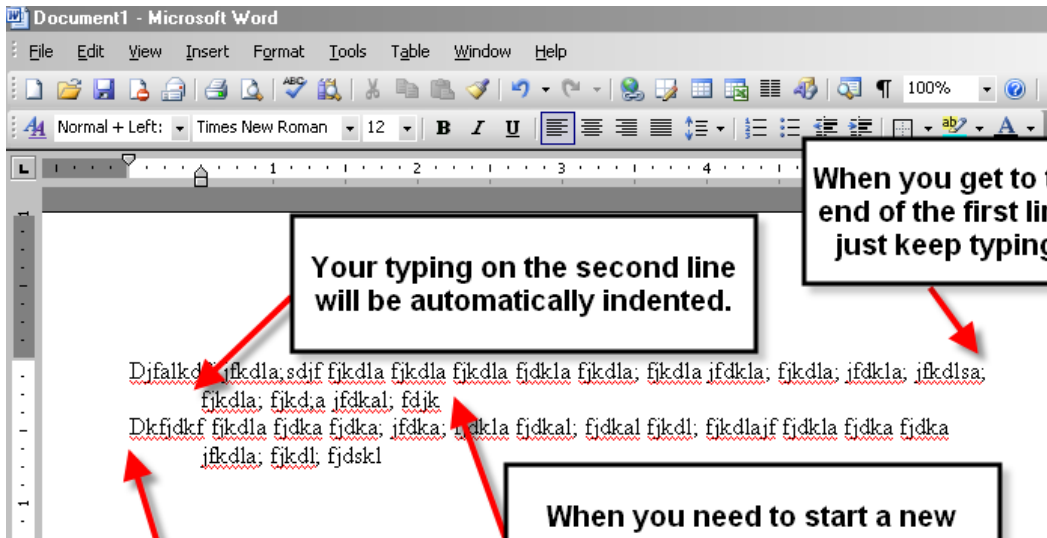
Document1 - Microsoft Word

File Edit View Insert Format Tools Table Window Help

100%

Normal + Left: Times New Roman 12 B I U

1 2 3 4

When you get to t end of the first lin just keep typing

Your typing on the second line will be automatically indented.

Djfalkd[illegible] jfkdla;sdjf fjkdla fjkdla fjkdla fjdkla fjkdla; fjkdla jfdkla; fjkdla; jfdkla; jfkdlsa; fjkdla; fjkd;a jfdkal; fdjk
Dkfjdkf fjkdla fjdka fjdka; jfdka; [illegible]dkla fjdkal; fjdkal fjkdl; fjkdlajf fjdkla fjdka fjdka jfkdla; fjkdl; fjdskl

When you need to start a new